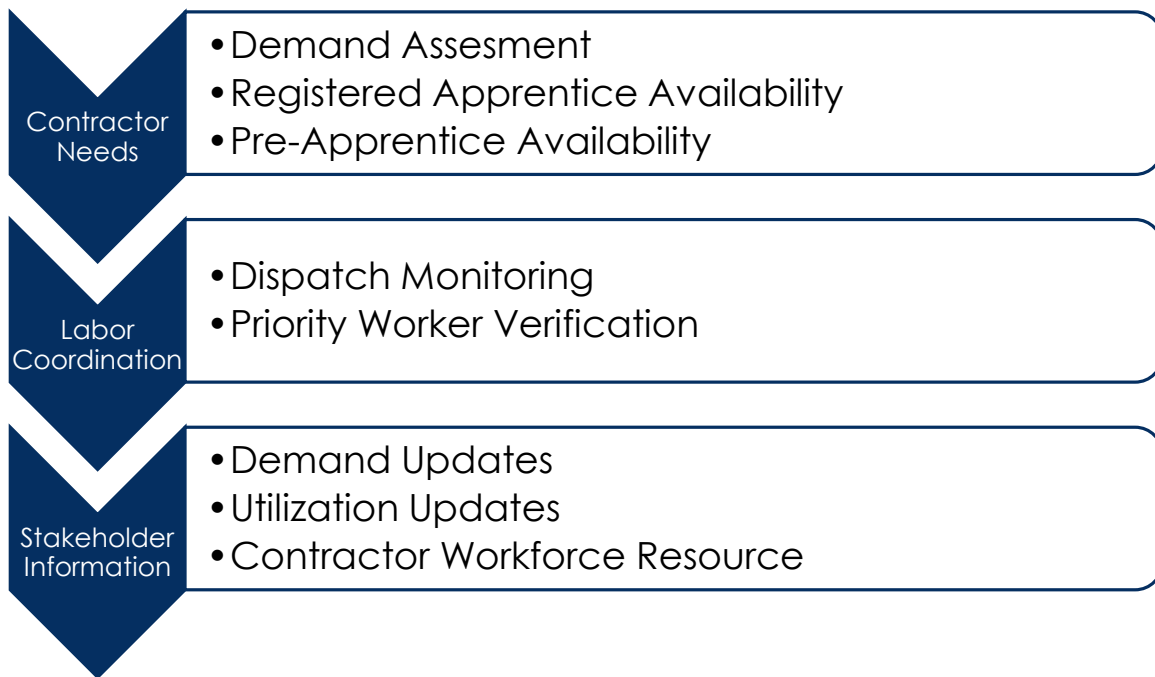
Contractor Needs

• Demand Assesment
• Registered Apprentice Availability
• Pre-Apprentice Availability

Labor Coordination

• Dispatch Monitoring
• Priority Worker Verification

Stakeholder Information

• Demand Updates
• Utilization Updates
• Contractor Workforce Resource